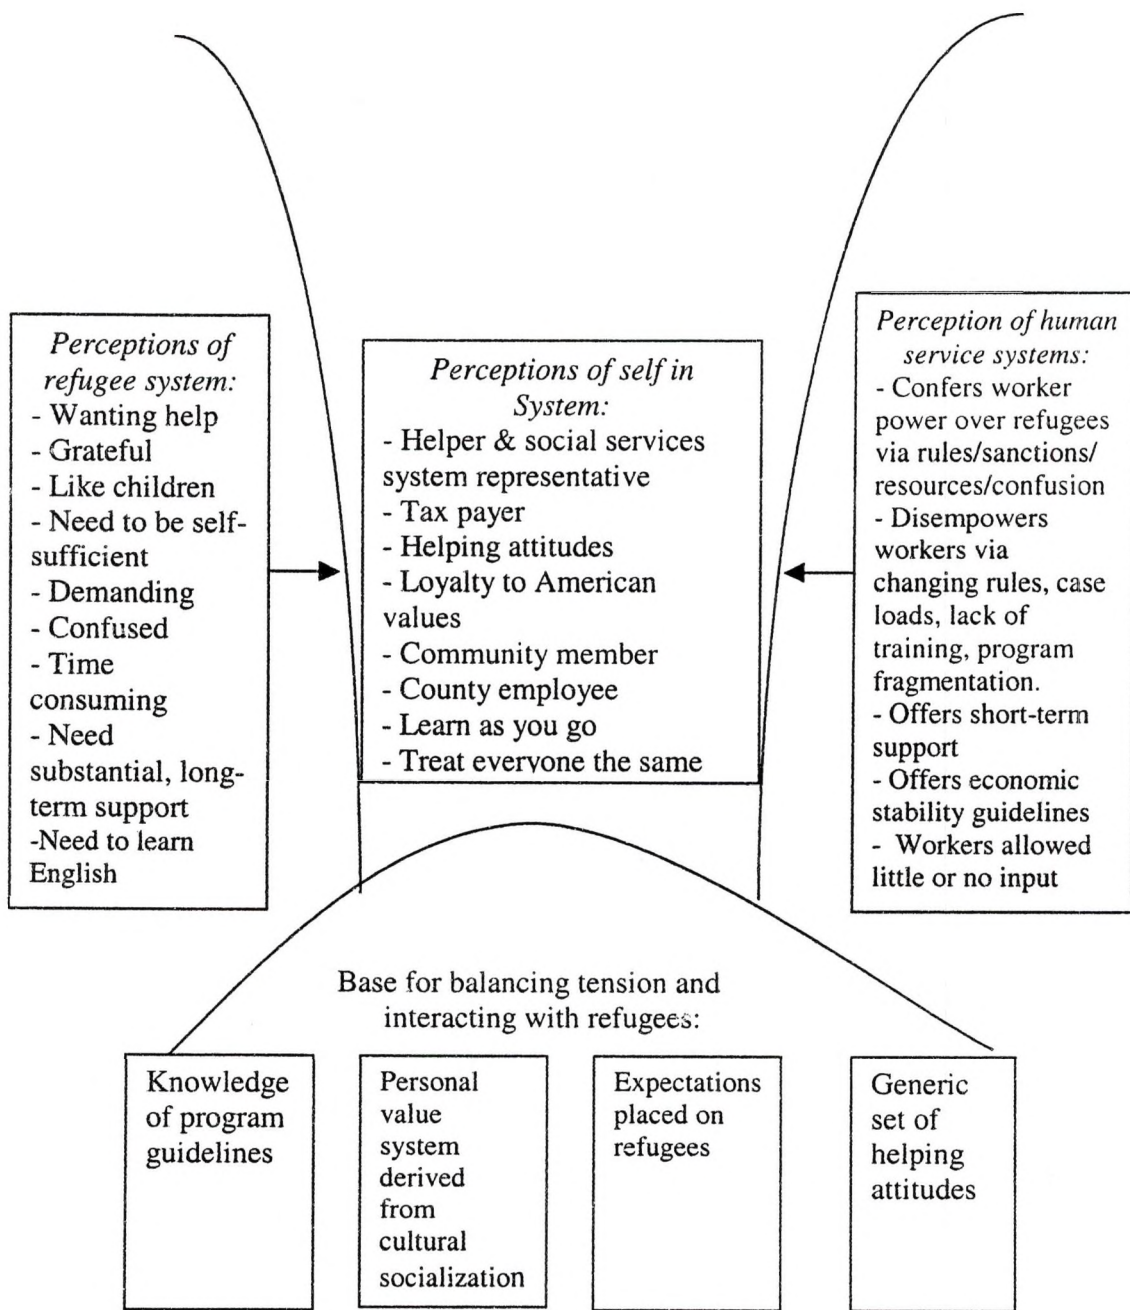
Perceptions of refugee system:
- Wanting help
- Grateful
- Like children
- Need to be self-sufficient
- Demanding
- Confused
- Time consuming
- Need substantial, long-term support
-Need to learn English

Perceptions of self in System:
- Helper & social services system representative
- Tax payer
- Helping attitudes
- Loyalty to American values
- Community member
- County employee
- Learn as you go
- Treat everyone the same

Perception of human service systems:
- Confers worker power over refugees via rules/sanctions/ resources/confusion
- Disempowers workers via changing rules, case loads, lack of training, program fragmentation.
- Offers short-term support
- Offers economic stability guidelines
- Workers allowed little or no input

Base for balancing tension and interacting with refugees:

Knowledge of program guidelines

Personal value system derived from cultural socialization

Expectations placed on refugees

Generic set of helping attitudes